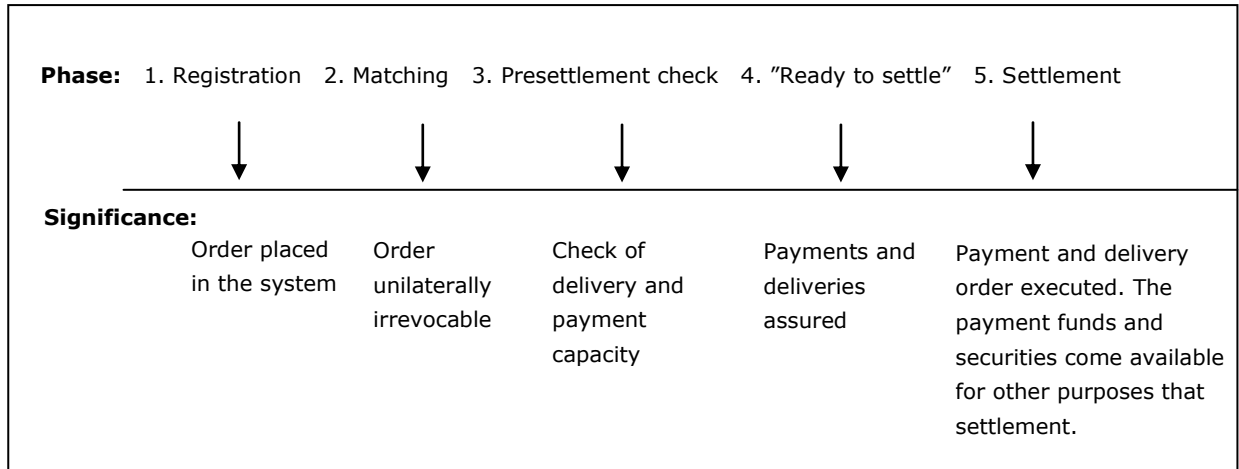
**Phase:** 1. Registration 2. Matching 3. Presettlement check 4. ”Ready to settle” 5. Settlement

**Significance:**

Order placed in the system

Order unilaterally irrevocable

Check of delivery and payment capacity

Payments and deliveries assured

Payment and delivery order executed. The payment funds and securities come available for other purposes that settlement.